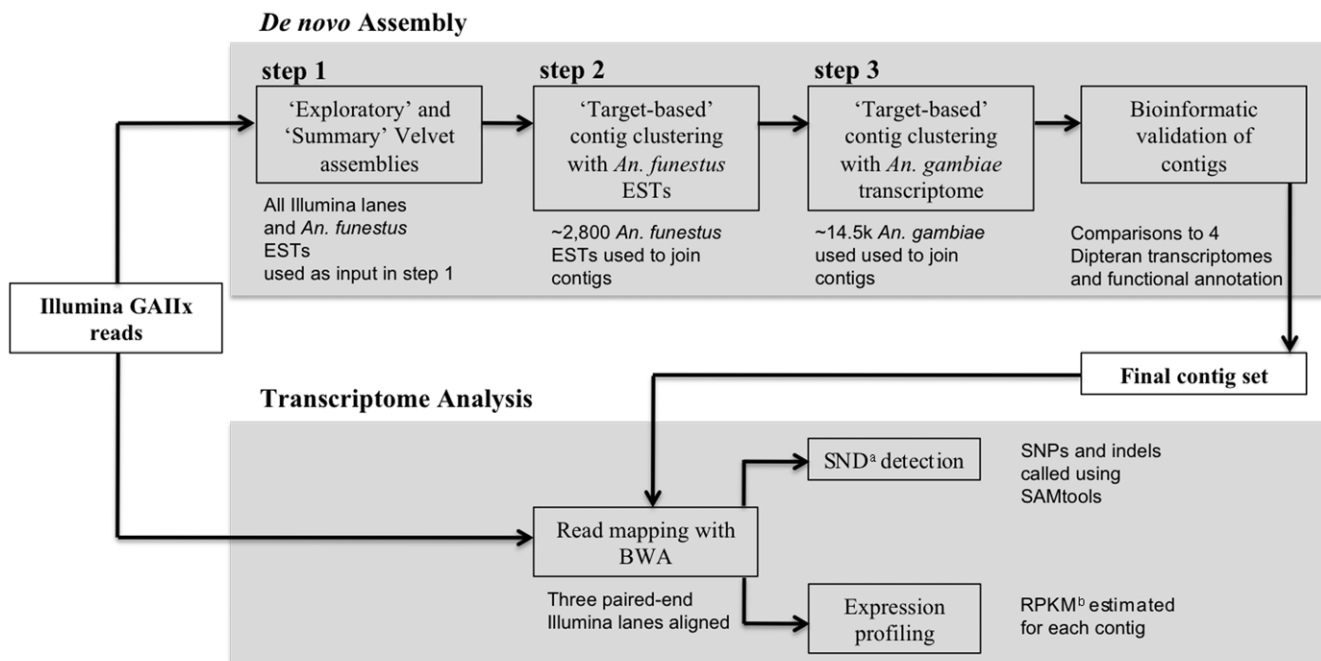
*De novo* Assembly

step 1

'Exploratory' and 'Summary' Velvet assemblies

All Illumina lanes and *An. funestus* ESTs used as input in step 1

step 2

'Target-based' contig clustering with *An. funestus* ESTs

~2,800 *An. funestus* ESTs used to join contigs

step 3

'Target-based' contig clustering with *An. gambiae* transcriptome

~14.5k *An. gambiae* used used to join contigs

Bioinformatic validation of contigs

Comparisons to 4 Dipteran transcriptomes and functional annotation

Illumina GAIIx reads

Final contig set

Transcriptome Analysis

SND$^a$ detection

SNPs and indels called using SAMtools

Read mapping with BWA

Three paired-end Illumina lanes aligned

Expression profiling

RPKM$^b$ estimated for each contig